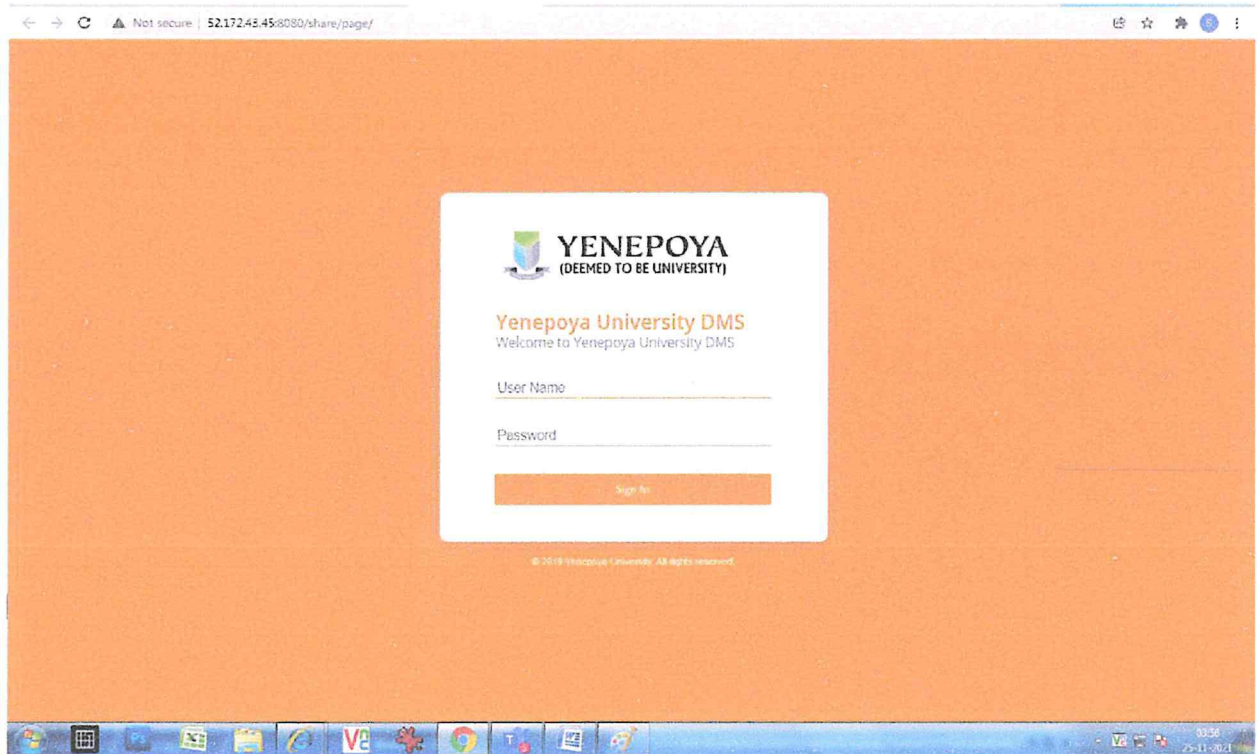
Not secure | 52.172.48.45:8080/share/page/

YENEPOYA
(DEEMED TO BE UNIVERSITY)

Yenepoya University DMS
Welcome to Yenepoya University DMS

User Name

Password

Sign In

© 2019 Yenepoya University. All rights reserved.

03:56
25-11-2021